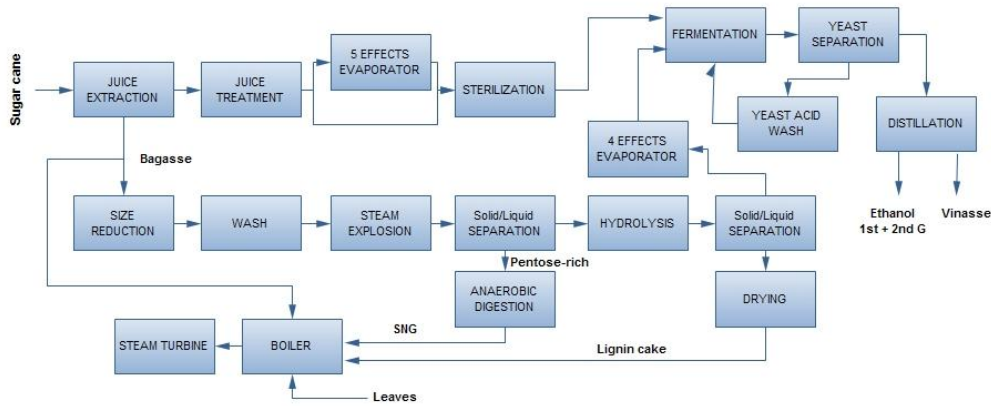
Sugar cane

JUICE EXTRACTION

JUICE TREATMENT

5 EFFECTS EVAPORATOR

STERILIZATION

FERMENTATION

YEAST SEPARATION

YEAST ACID WASH

DISTILLATION

4 EFFECTS EVAPORATOR

Bagasse

SIZE REDUCTION

WASH

STEAM EXPLOSION

Solid/Liquid SEPARATION

HYDROLYSIS

Solid/Liquid SEPARATION

Ethanol 1st + 2nd G

Vinasse

Pentose-rich

ANAEROBIC DIGESTION

DRYING

SNG

STEAM TURBINE

BOILER

Lignin cake

Leaves